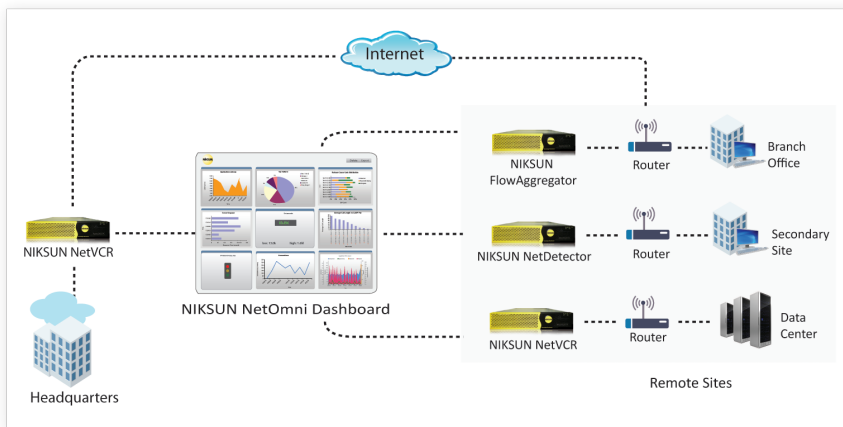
Internet

NIKSUN NetVCR

Headquarters

NIKSUN NetOmni Dashboard

NIKSUN FlowAggregator

Router

Branch Office

NIKSUN NetDetector

Router

Secondary Site

NIKSUN NetVCR

Router

Data Center

Remote Sites